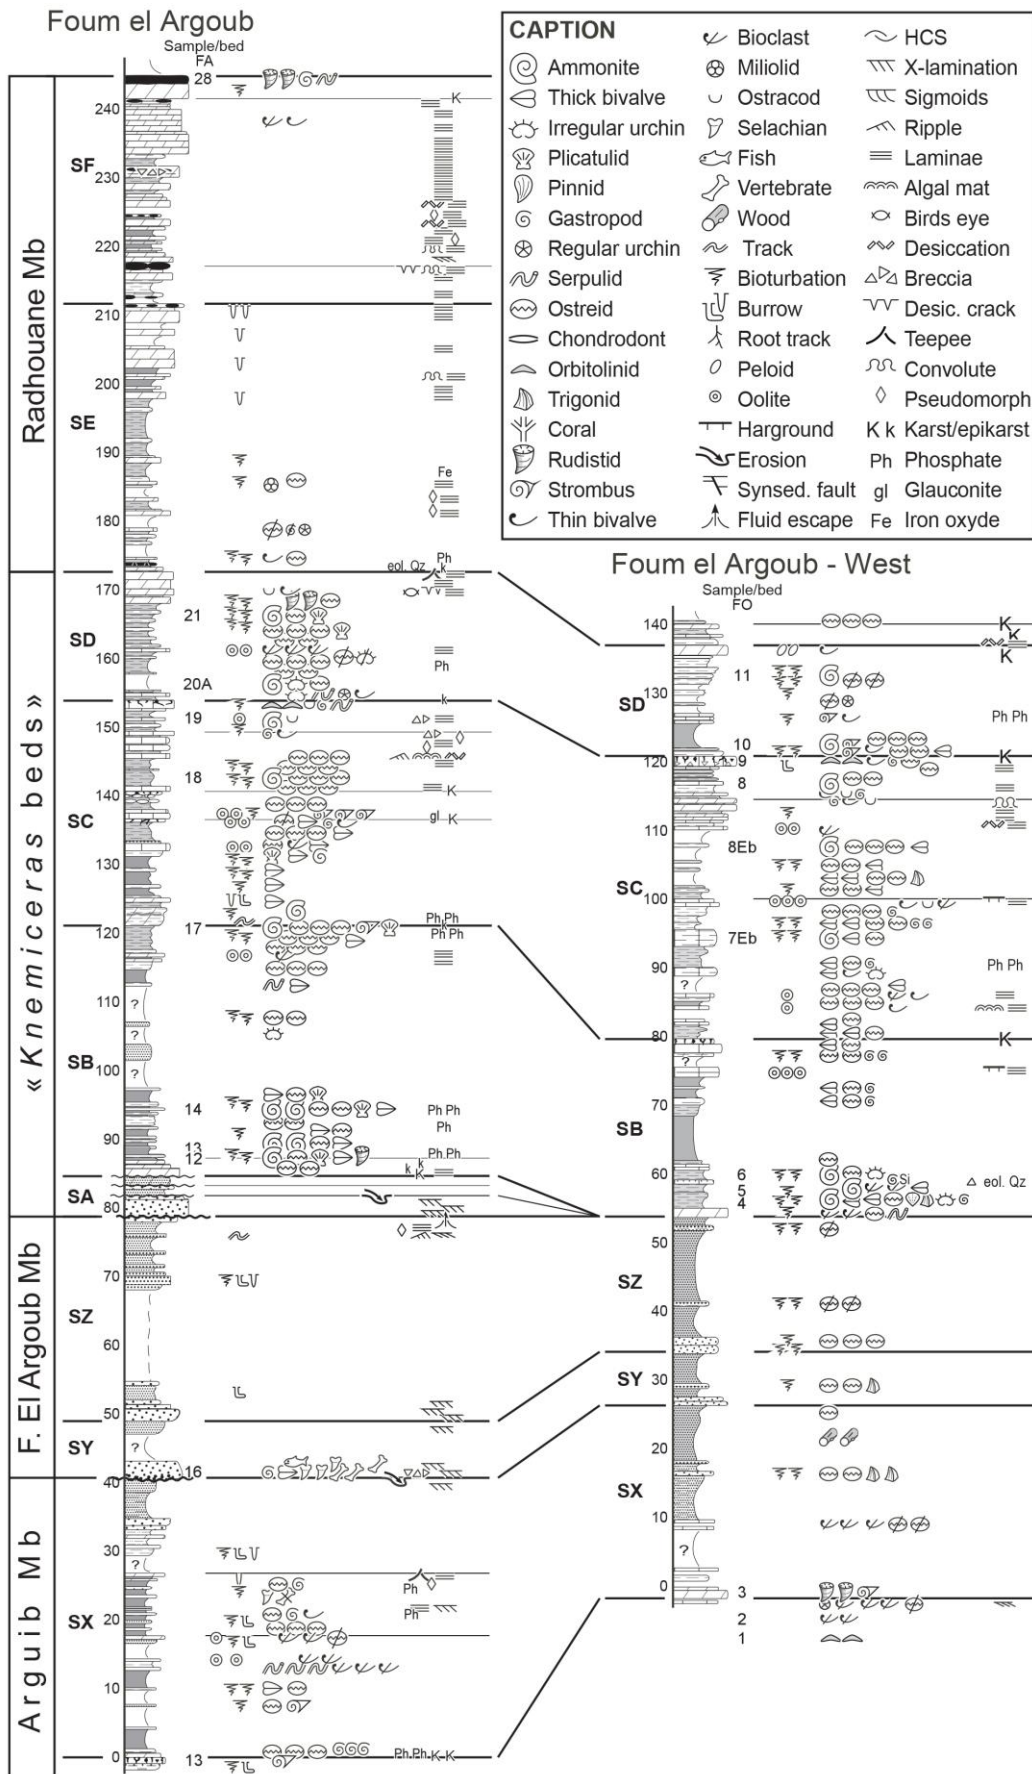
Foum el Argoub
Sample/bed
FA

CAPTION
Ammonite
Thick bivalve
Irregular urchin
Plicatulid
Pinnid
Gastropod
Regular urchin
Serpulid
Ostreid
Chondrodont
Orbitolinid
Trigonid
Coral
Rudistid
Strombus
Thin bivalve
Bioclast
Miliolid
Ostracod
Selachian
Fish
Vertebrate
Wood
Track
Bioturbation
Burrow
Root track
Peloid
Oolite
Harground
Erosion
Synsed. fault
Fluid escape
HCS
X-lamination
Sigmoids
Ripple
Laminae
Algal mat
Birds eye
Desiccation
Breccia
Desic. crack
Teepee
Convolute
Pseudomorph
K k Karst/epikarst
Ph Phosphate
gl Glauconite
Fe Iron oxyde

Radhouane Mb
« Knemiceras beds »
F. El Argoub Mb
Arguib Mb

SF
SE
SD
SC
SB
SA
SZ
SY
SX

240
230
220
210
200
190
180
170
160
150
140
130
120
110
100
90
80
70
60
50
40
30
20
10
0

28
21
20A
19
18
17
14
13
12
16
13

K
Fe
Ph
eol. Qz
Ph
k
Ph
gl K
K
Ph Ph
Ph Ph
Ph Ph
Ph
Ph Ph
k K
Ph
Ph
Ph Ph K K
?

Foum el Argoub - West
Sample/bed
FO

SD
SC
SB
SZ
SY
SX

140
130
120
110
100
90
80
70
60
50
40
30
20
10
0

11
10
9
8
8Eb
7Eb
6
5
4
3
2
1

K
K
K
Ph Ph
K
Ph Ph
K
Si
eol. Qz
?